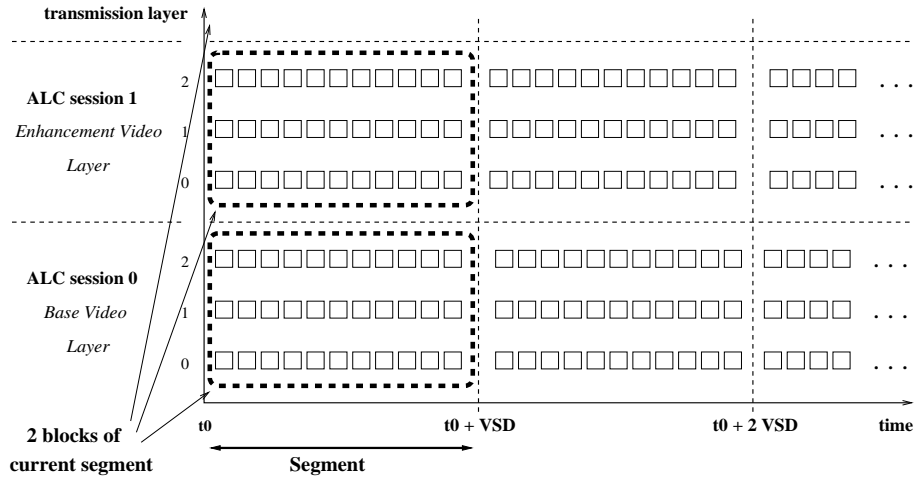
transmission layer

ALC session 1
Enhancement Video Layer

2
1
0

ALC session 0
Base Video Layer

2
1
0

. . .
. . .
. . .
. . .
. . .
. . .

2 blocks of current segment

t0
t0 + VSD
t0 + 2 VSD
time

Segment